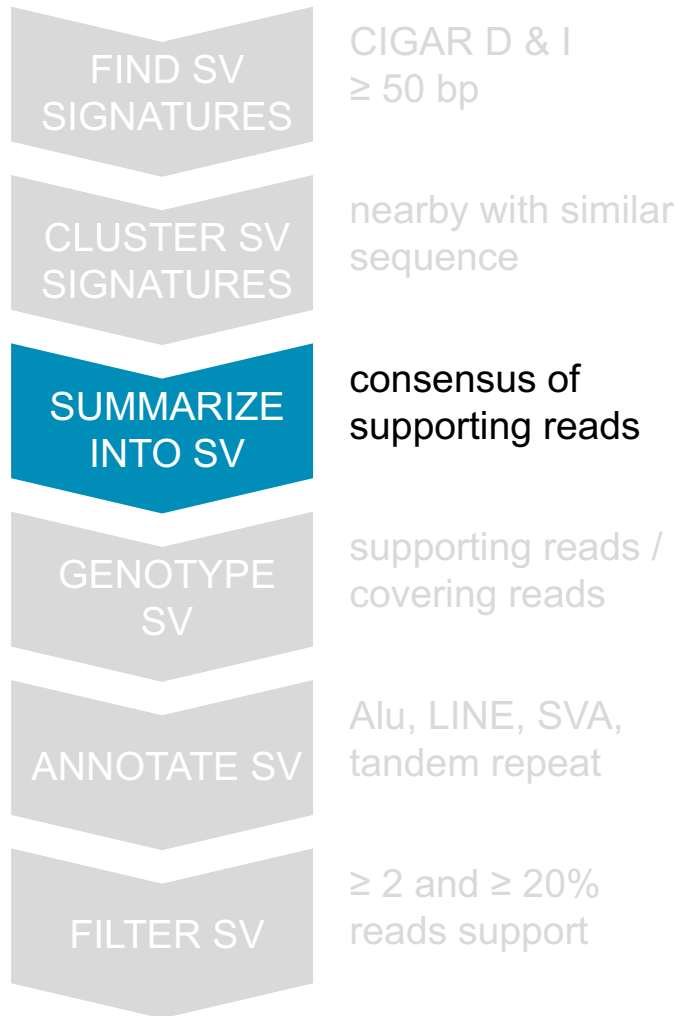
FIND SV SIGNATURES

CIGAR D & I $\geq$ 50 bp

CLUSTER SV SIGNATURES

nearby with similar sequence

SUMMARIZE INTO SV

consensus of supporting reads

GENOTYPE SV

supporting reads / covering reads

ANNOTATE SV

Alu, LINE, SVA, tandem repeat

FILTER SV

$\geq$ 2 and $\geq$ 20% reads support